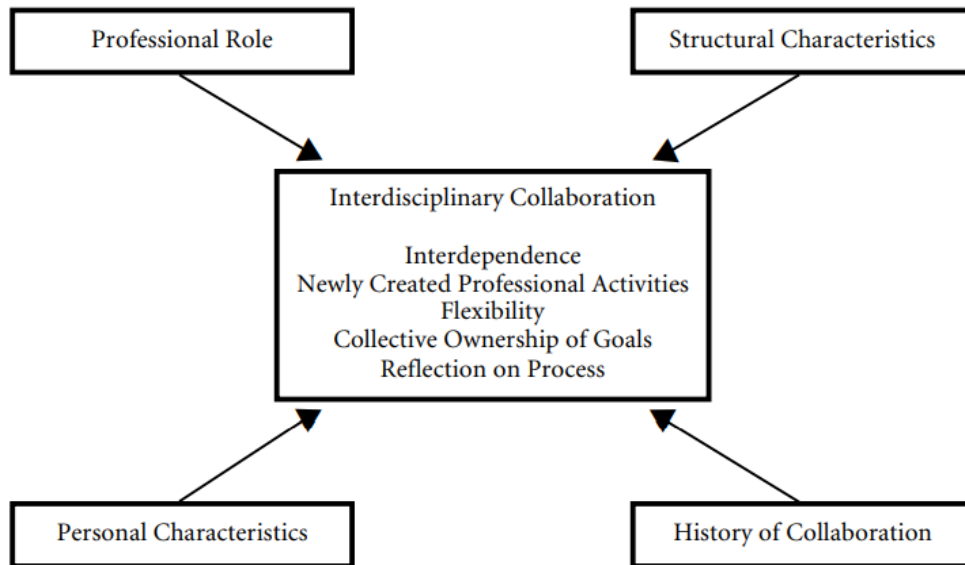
Professional Role

Structural Characteristics

Interdisciplinary Collaboration

Interdependence
Newly Created Professional Activities
Flexibility
Collective Ownership of Goals
Reflection on Process

Personal Characteristics

History of Collaboration